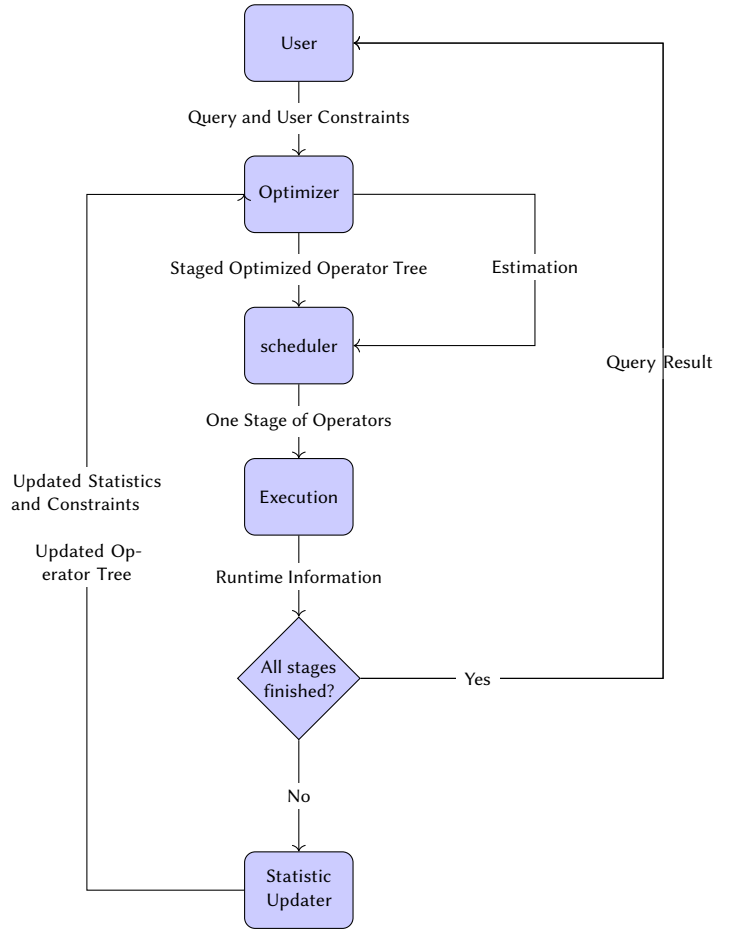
User

Query and User Constraints

Optimizer

Staged Optimized Operator Tree

Estimation

scheduler

Query Result

One Stage of Operators

Updated Statistics and Constraints

Execution

Updated Operator Tree

Runtime Information

All stages finished?

Yes

No

Statistic Updater